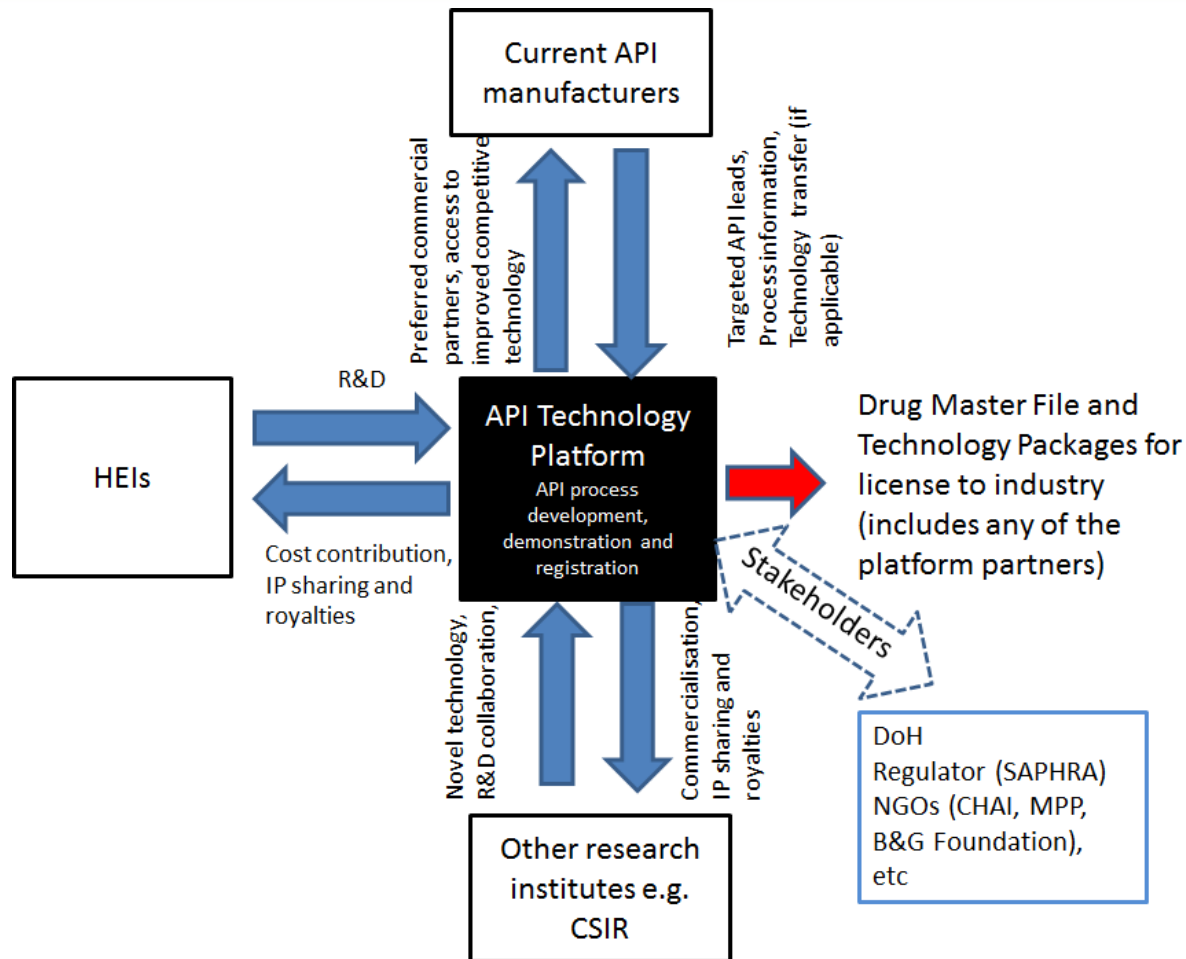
Current API manufacturers

Preferred commercial partners, access to improved competitive technology

Targeted API leads, Process information, Technology transfer (if applicable)

HEIs

R&D

Cost contribution, IP sharing and royalties

API Technology Platform

API process development, demonstration and registration

Drug Master File and Technology Packages for license to industry (includes any of the platform partners)

Stakeholders

DoH
Regulator (SAPHRA)
NGOs (CHAI, MPP, B&G Foundation), etc

Novel technology, R&D collaboration,

Commercialisation IP sharing and royalties

Other research institutes e.g. CSIR